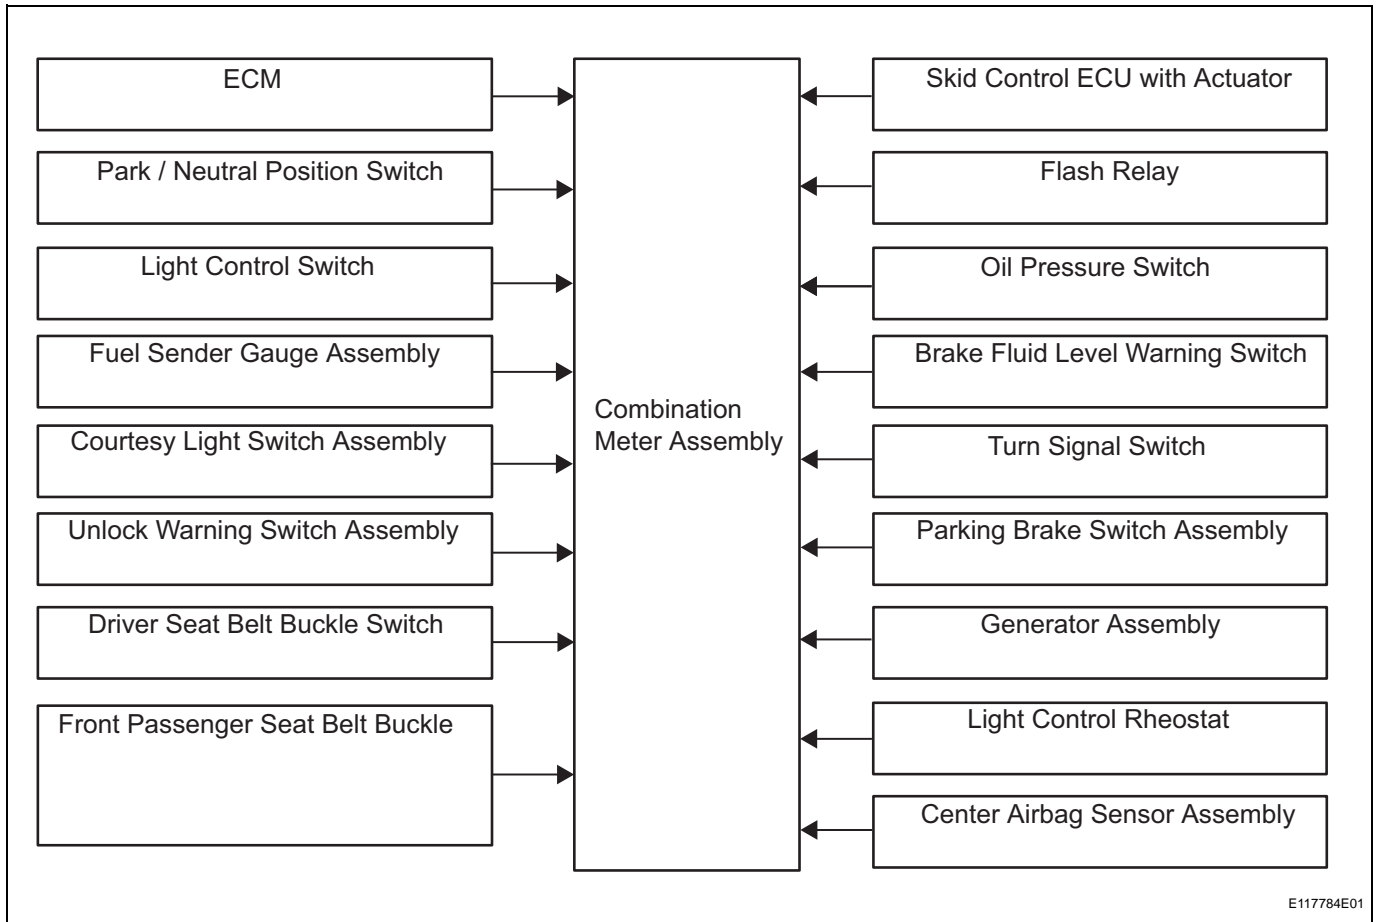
ECM

Park / Neutral Position Switch

Light Control Switch

Fuel Sender Gauge Assembly

Courtesy Light Switch Assembly

Unlock Warning Switch Assembly

Driver Seat Belt Buckle Switch

Front Passenger Seat Belt Buckle

Combination Meter Assembly

Skid Control ECU with Actuator

Flash Relay

Oil Pressure Switch

Brake Fluid Level Warning Switch

Turn Signal Switch

Parking Brake Switch Assembly

Generator Assembly

Light Control Rheostat

Center Airbag Sensor Assembly

E117784E01